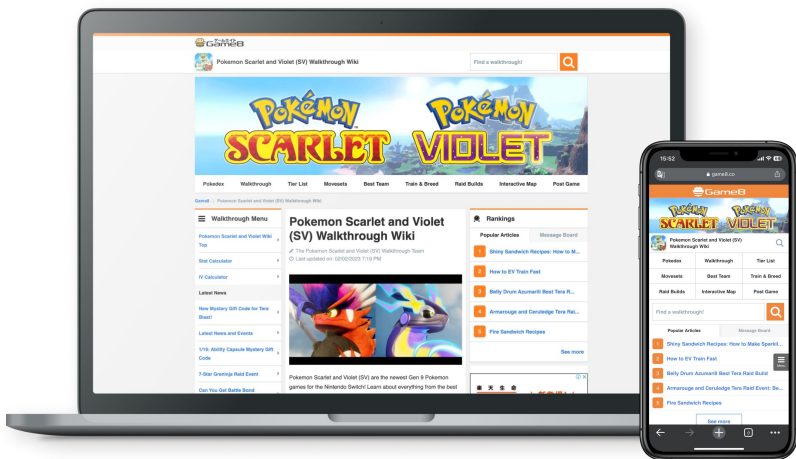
Game8

Pokemon Scarlet and Violet (SV) Walkthrough Wiki

Find a walkthrough!

POKéMON SCARLET POKéMON VIOLET

Pokedex | Walkthrough | Tier List | Movesets | Best Team | Train & Breed | Raid Builds | Interactive Map | Post Game

Game8 > Pokemon Scarlet and Violet (SV) Walkthrough Wiki

Walkthrough Menu

Pokemon Scarlet and Violet Wiki Top

Stat Calculator

IV Calculator

Latest News

New Mystery Gift Code for Tera Blast!

Latest News and Events

1/19: Ability Capsule Mystery Gift Code

7-Star Greninja Raid Event

Can You Get Battle Bond

Pokemon Scarlet and Violet (SV) Walkthrough Wiki

The Pokemon Scarlet and Violet (SV) Walkthrough Team

Last updated on: 02/02/2023 7:19 PM

Pokemon Scarlet and Violet (SV) are the newest Gen 9 Pokemon games for the Nintendo Switch! Learn about everything from the best

Rankings

Popular Articles | Message Board

1 Shiny Sandwich Recipes: How to M...

2 How to EV Train Fast

3 Belly Drum Azumarill Best Tera R...

4 Armarouge and Ceruledge Tera Rai...

5 Fire Sandwich Recipes

See more

15:52

game8.co

Game8

POKéMON SCARLET POKéMON VIOLET

Pokemon Scarlet and Violet (SV) Walkthrough Wiki

Pokedex | Walkthrough | Tier List
Movesets | Best Team | Train & Breed
Raid Builds | Interactive Map | Post Game

Find a walkthrough!

Popular Articles | Message Board

1 Shiny Sandwich Recipes: How to Make Sparkli...

2 How to EV Train Fast

3 Belly Drum Azumarill Best Tera Raid Build

4 Armarouge and Ceruledge Tera Raid Event: Be...

5 Fire Sandwich Recipes

See more

Menu